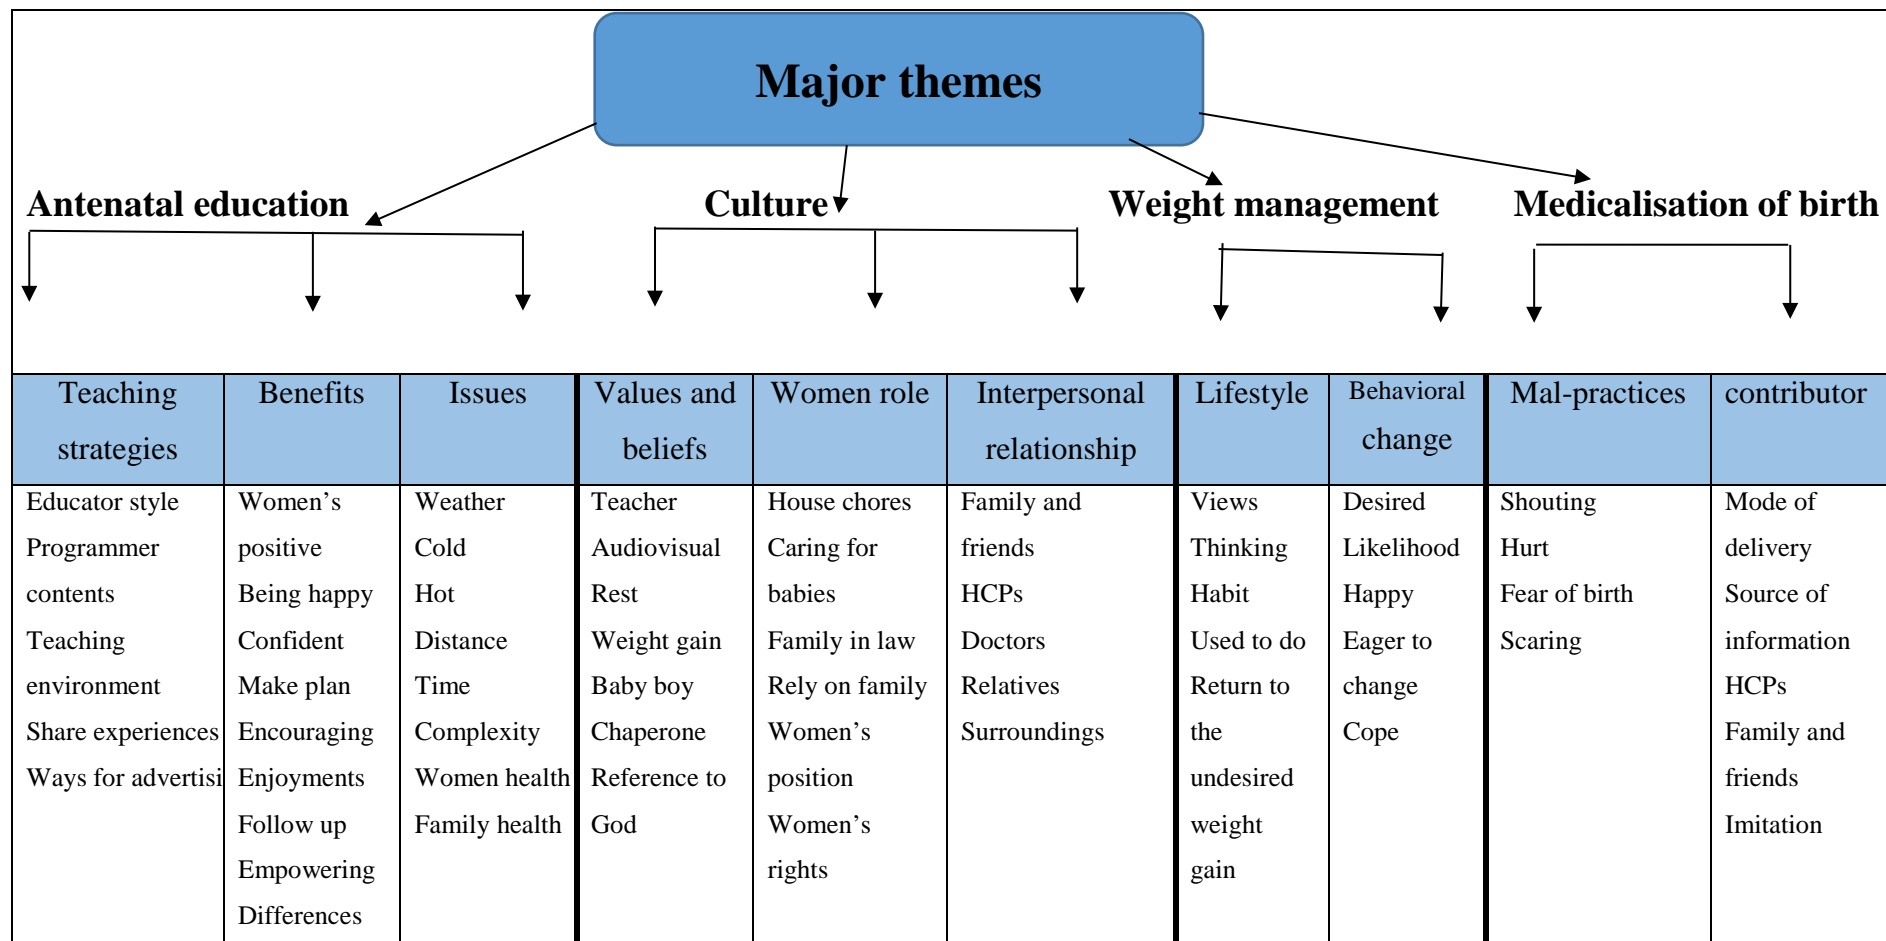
Major themes

Antenatal education

Culture

Weight management

Medicalisation of birth

| Teaching strategies | Benefits | Issues | Values and beliefs | Women role | Interpersonal relationship | Lifestyle | Behavioral change | Mal-practices | contributor |
|---|---|---|---|---|---|---|---|---|---|
| Educator style Programmer contents Teaching environment Share experiences Ways for advertisi | Women's positive Being happy Confident Make plan Encouraging Enjoyments Follow up Empowering Differences | Weather Cold Hot Distance Time Complexity Women health Family health | Teacher Audiovisual Rest Weight gain Baby boy Chaperone Reference to God | House chores Caring for babies Family in law Rely on family Women's position Women's rights | Family and friends HCPs Doctors Relatives Surroundings | Views Thinking Habit Used to do Return to the undesired weight gain | Desired Likelihood Happy Eager to change Cope | Shouting Hurt Fear of birth Scaring | Mode of delivery Source of information HCPs Family and friends Imitation |